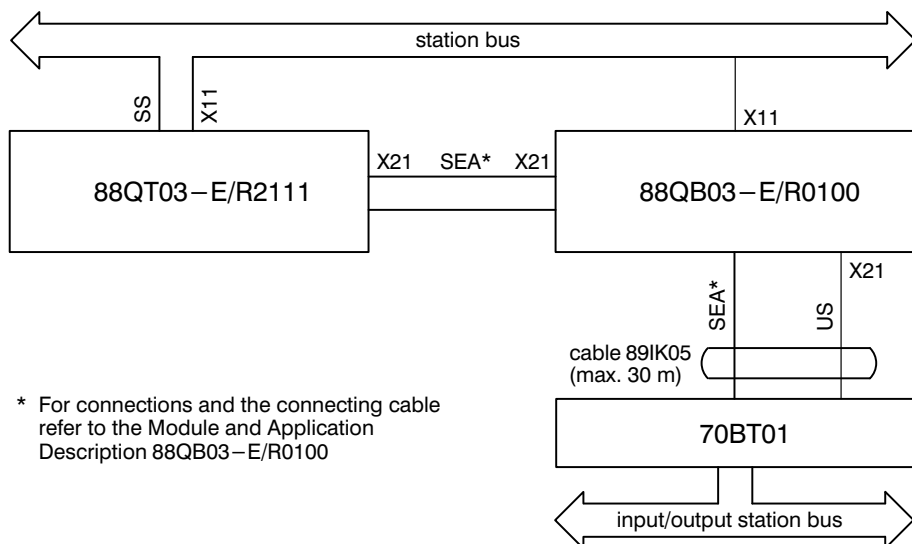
station bus

SS

X11

X11

88QT03–E/R2111

X21 SEA* X21

88QB03–E/R0100

X21

SEA*

US

cable 89IK05 (max. 30 m)

* For connections and the connecting cable refer to the Module and Application Description 88QB03–E/R0100

70BT01

input/output station bus